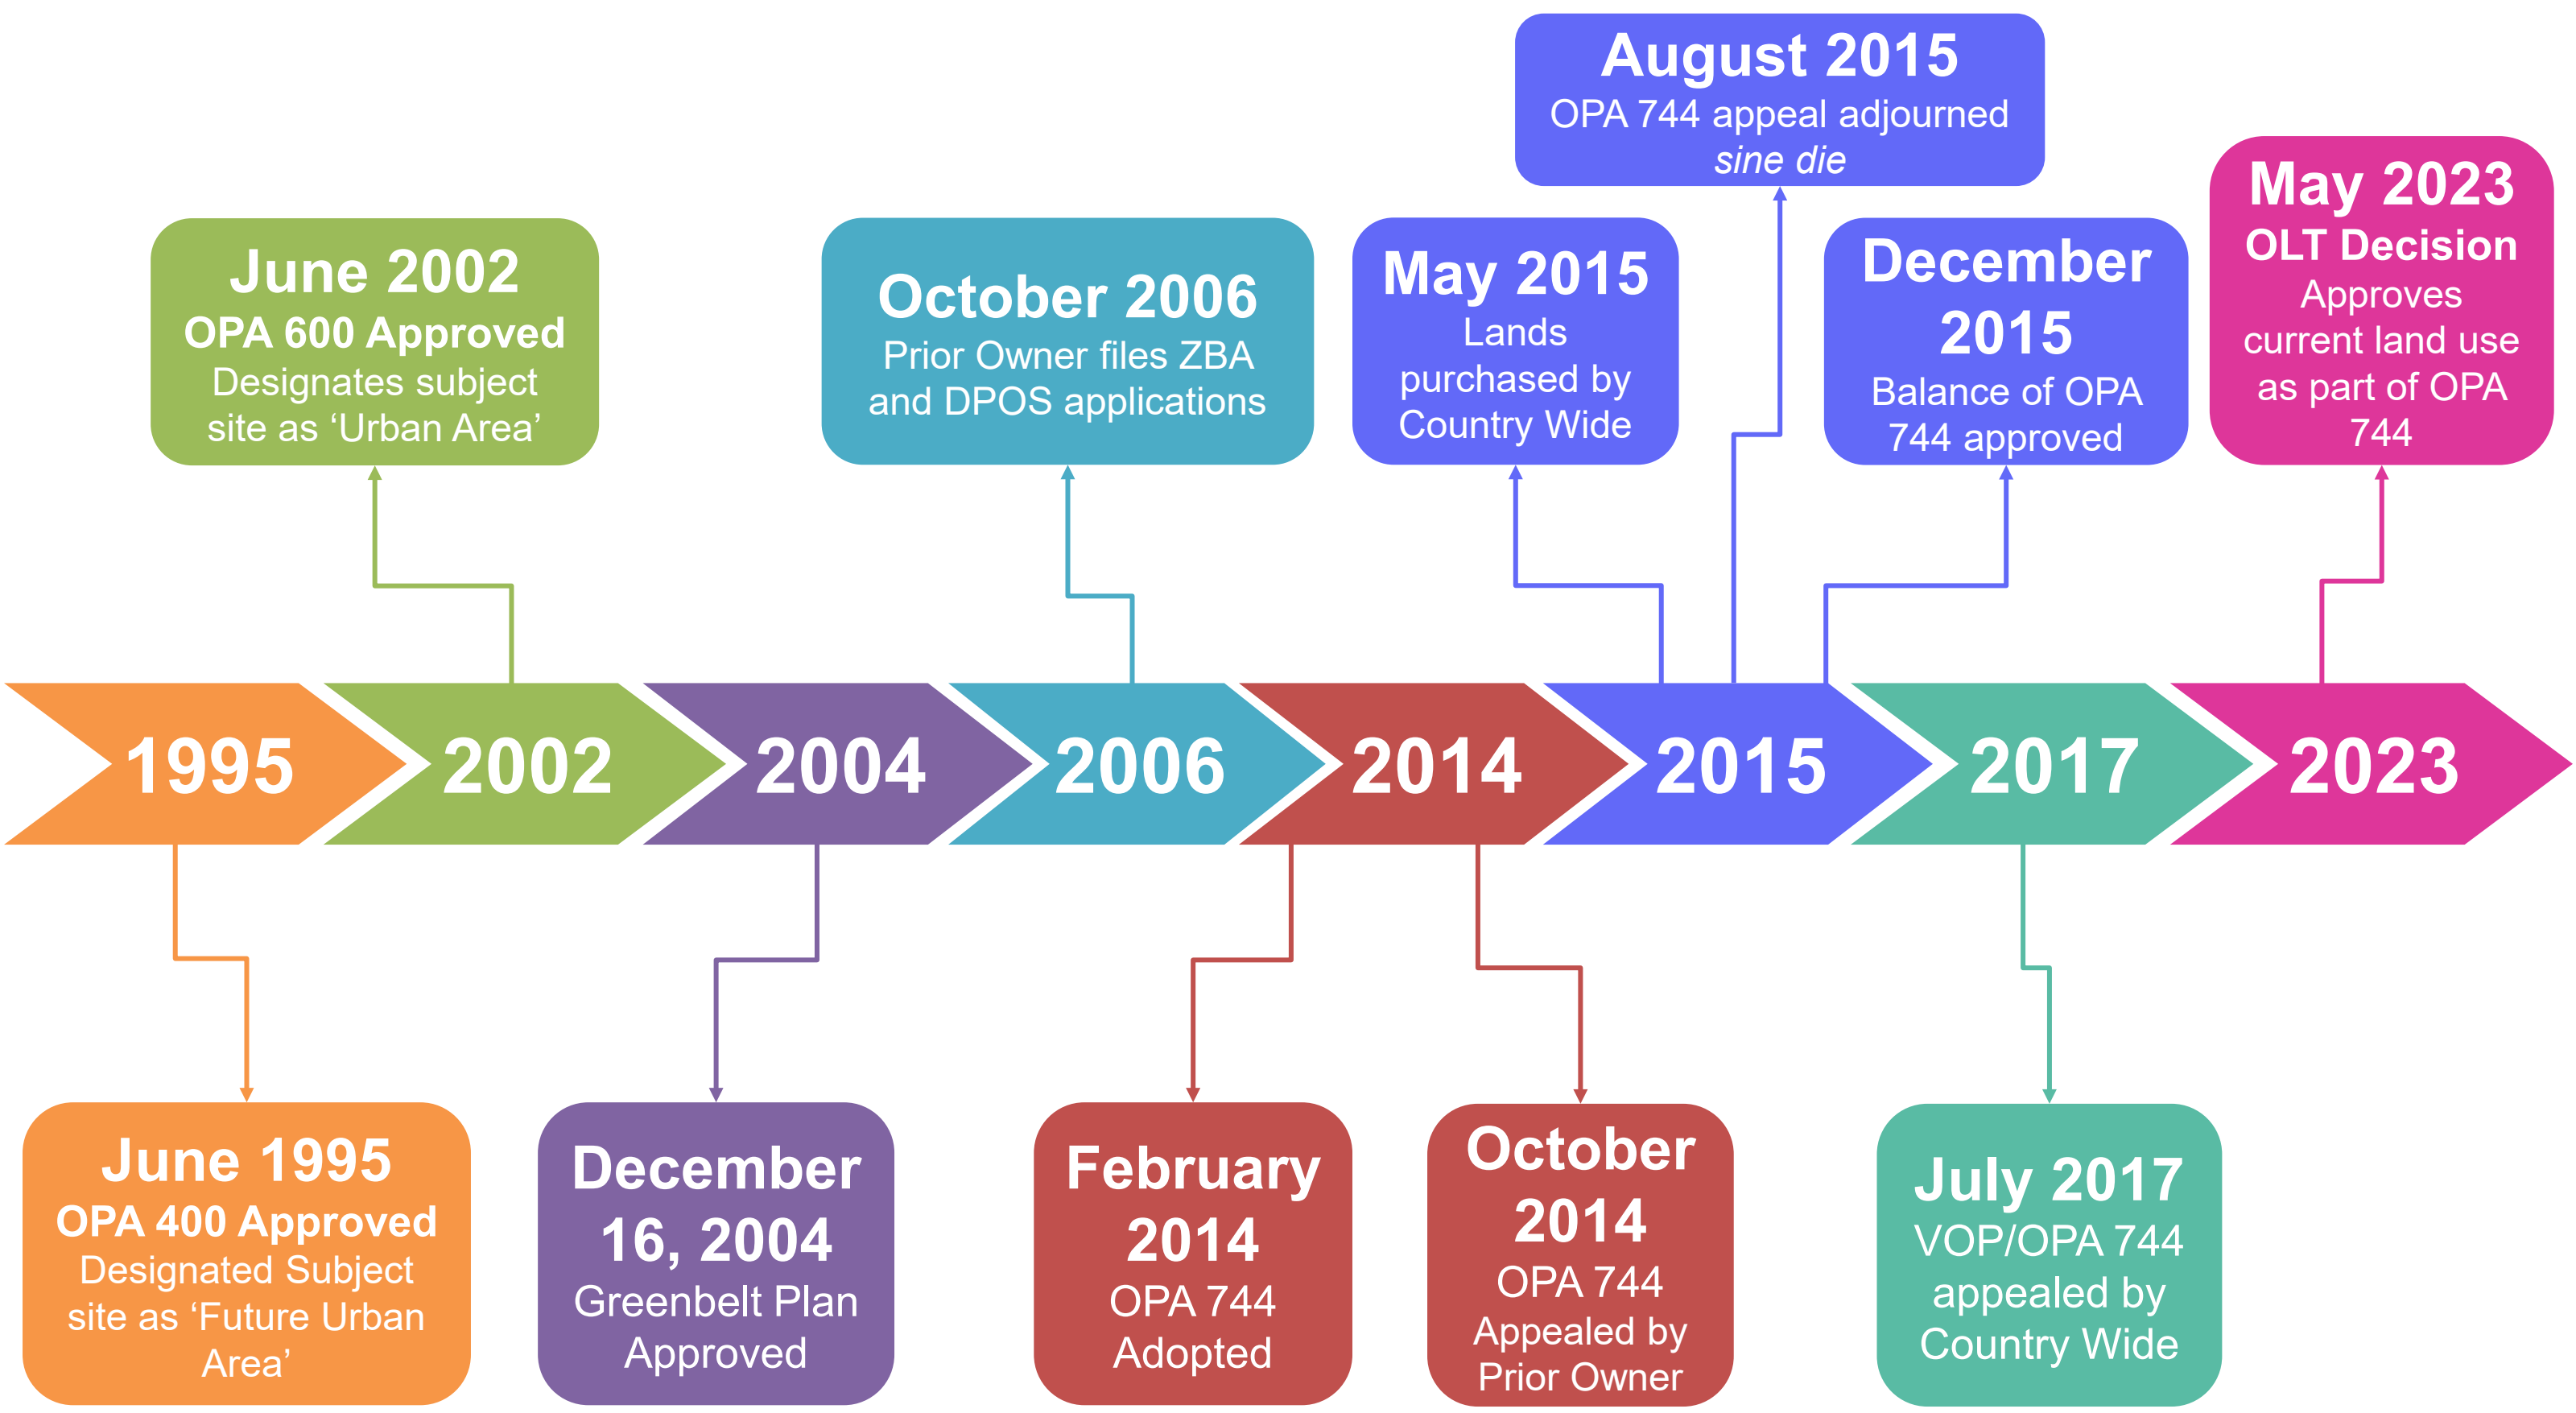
August 2015
OPA 744 appeal adjourned *sine die*

June 2002
OPA 600 Approved
Designates subject site as ‘Urban Area’

October 2006
Prior Owner files ZBA and DPOS applications

May 2015
Lands purchased by Country Wide

December 2015
Balance of OPA 744 approved

May 2023
OLT Decision
Approves current land use as part of OPA 744

1995 2002 2004 2006 2014 2015 2017 2023

June 1995
OPA 400 Approved
Designated Subject site as ‘Future Urban Area’

December 16, 2004
Greenbelt Plan Approved

February 2014
OPA 744 Adopted

October 2014
OPA 744 Appealed by Prior Owner

July 2017
VOP/OPA 744 appealed by Country Wide